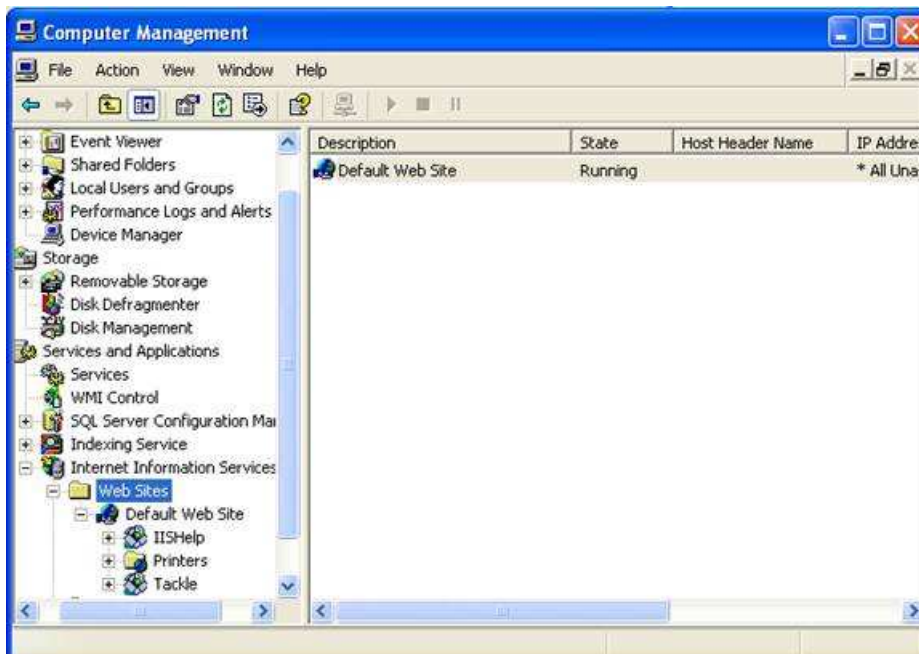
Computer Management

File Action View Window Help

Event Viewer
Shared Folders
Local Users and Groups
Performance Logs and Alerts
Device Manager
Storage
Removable Storage
Disk Defragmenter
Disk Management
Services and Applications
Services
WMI Control
SQL Server Configuration Ma
Indexing Service
Internet Information Services
Web Sites
Default Web Site
IISHelp
Printers
Tackle

| Description | State | Host Header Name | IP Addre |
|---|---|---|---|
| Default Web Site | Running | | * All Una |